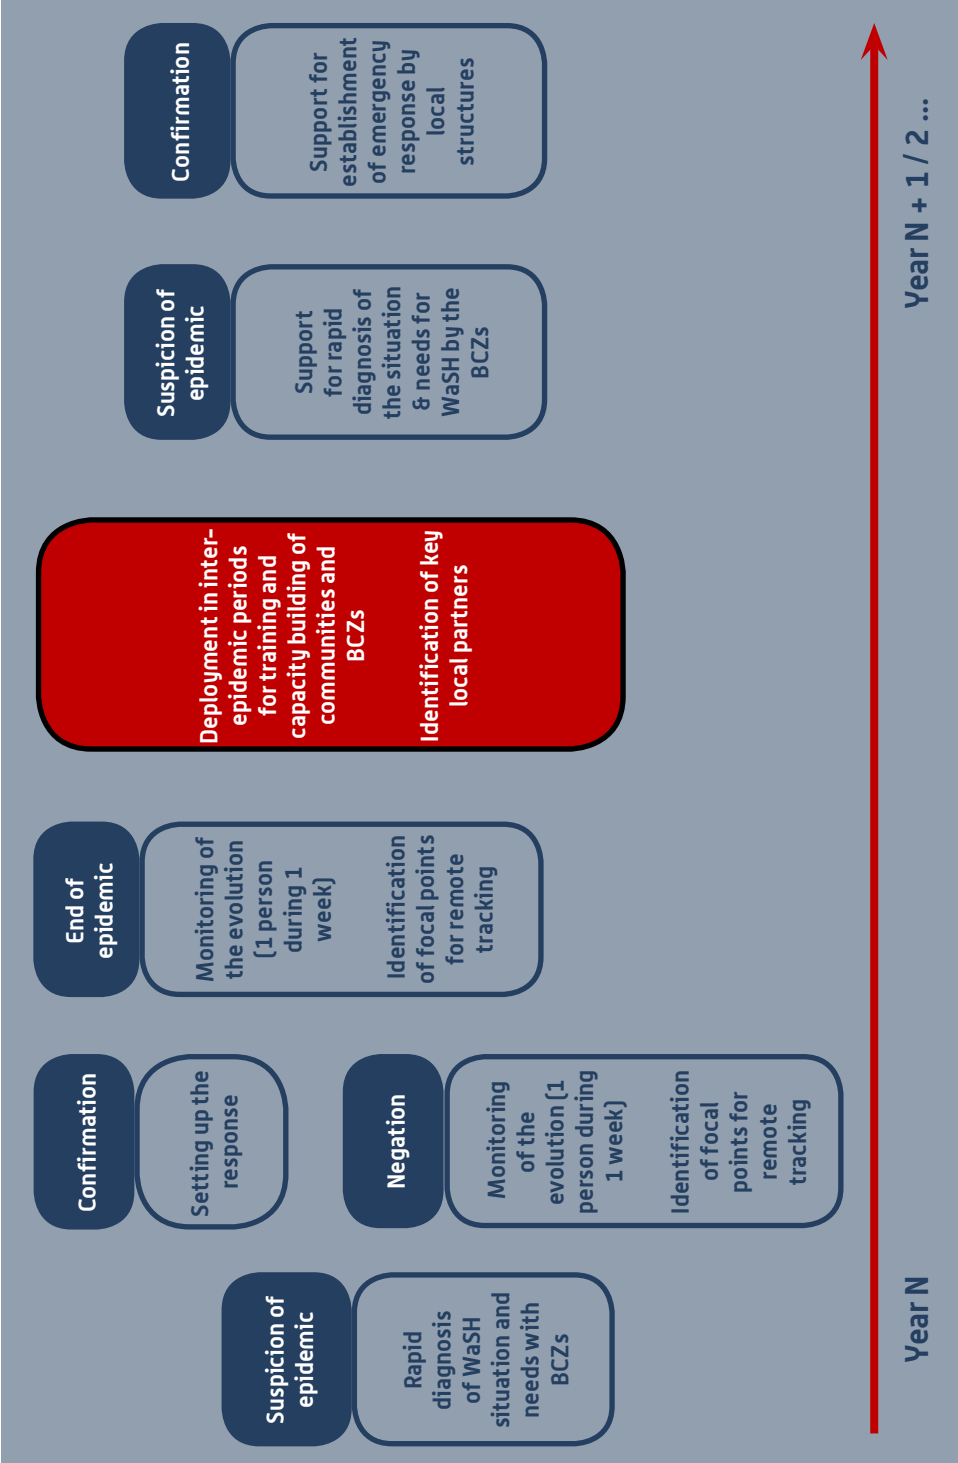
Suspicion of epidemic

Rapid diagnosis of WaSH situation and needs with BCZs

Confirmation

Setting up the response

Negation

Monitoring of the evolution (1 person during 1 week)

Identification of focal points for remote tracking

End of epidemic

Monitoring of the evolution (1 person during 1 week)

Identification of focal points for remote tracking

Deployment in inter-epidemic periods for training and capacity building of communities and BCZs

Identification of key local partners

Suspicion of epidemic

Support for rapid diagnosis of the situation & needs for WaSH by the BCZs

Confirmation

Support for establishment of emergency response by local structures

Year N

Year N + 1 / 2 ...